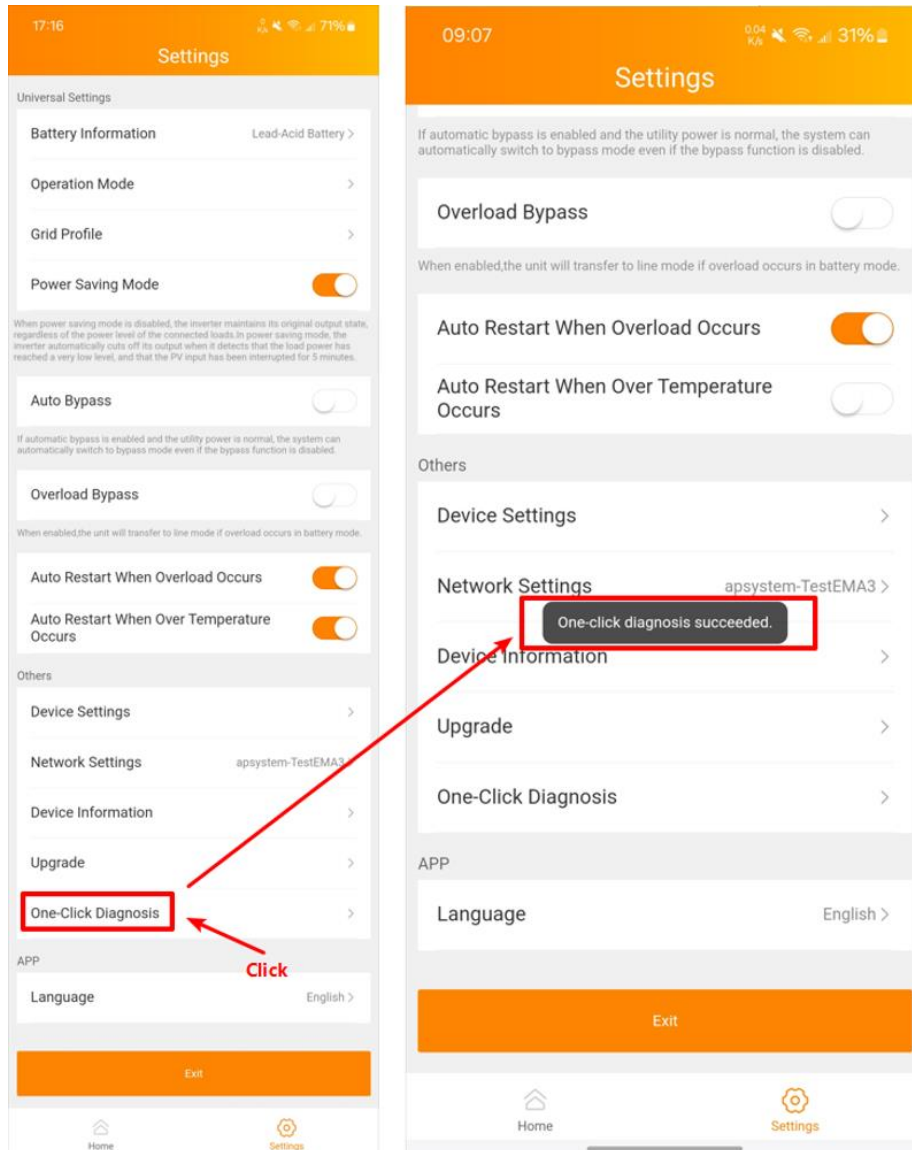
17:16 71%

Settings

Universal Settings

Battery Information Lead-Acid Battery >

Operation Mode >

Grid Profile >

Power Saving Mode

When power saving mode is disabled, the inverter maintains its original output state, regardless of the power level of the connected loads.In power saving mode, the inverter automatically cuts off its output when it detects that the load power has reached a very low level, and that the PV input has been interrupted for 5 minutes.

Auto Bypass

If automatic bypass is enabled and the utility power is normal, the system can automatically switch to bypass mode even if the bypass function is disabled.

Overload Bypass

When enabled,the unit will transfer to line mode if overload occurs in battery mode.

Auto Restart When Overload Occurs

Auto Restart When Over Temperature Occurs

Others

Device Settings >

Network Settings apsystem-TestEMA3

Device Information >

Upgrade >

One-Click Diagnosis >

Click

APP

Language English >

Exit

Home Settings

09:07 31%

Settings

If automatic bypass is enabled and the utility power is normal, the system can automatically switch to bypass mode even if the bypass function is disabled.

Overload Bypass

When enabled,the unit will transfer to line mode if overload occurs in battery mode.

Auto Restart When Overload Occurs

Auto Restart When Over Temperature Occurs

Others

Device Settings >

Network Settings apsystem-TestEMA3 >

One-click diagnosis succeeded.

Device Information >

Upgrade >

One-Click Diagnosis >

APP

Language English >

Exit

Home Settings